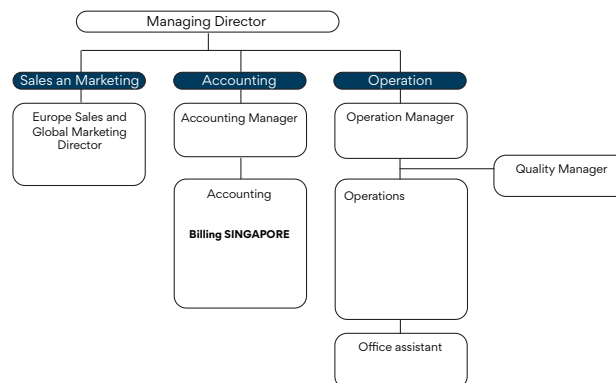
Managing Director

Sales an Marketing

Europe Sales and Global Marketing Director

Accounting

Accounting Manager

Accounting

Billing SINGAPORE

Operation

Operation Manager

Quality Manager

Operations

Office assistant